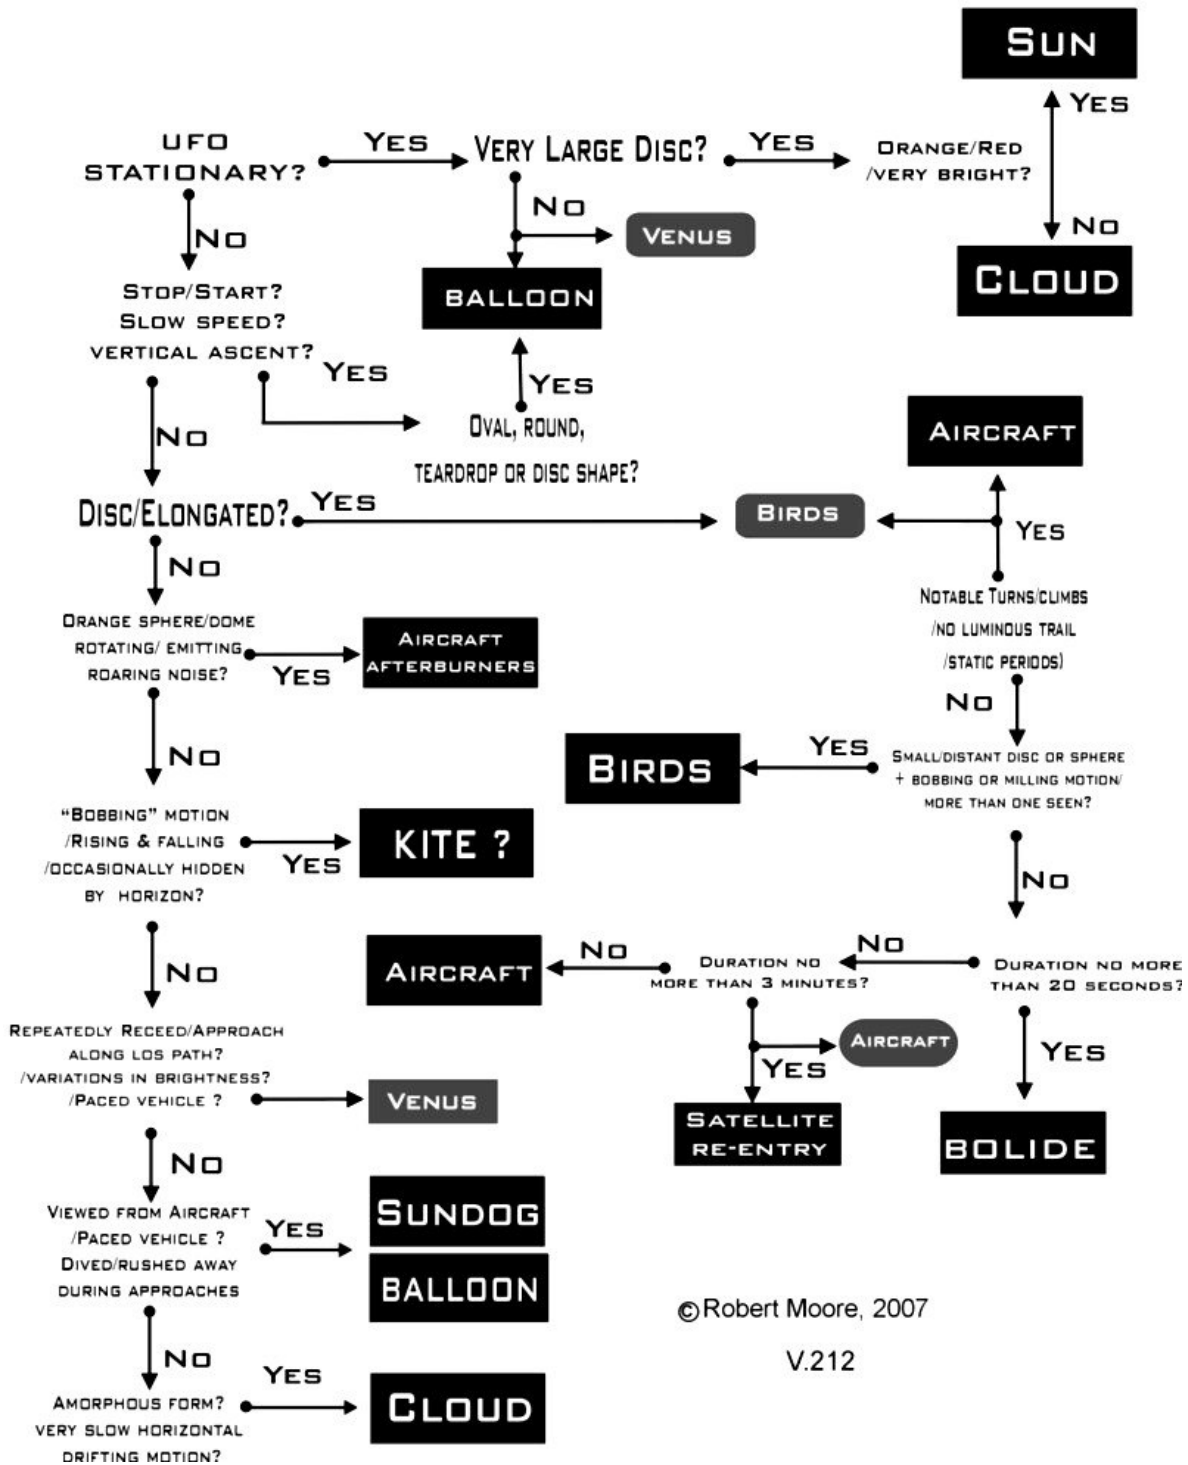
SUN

YES

UFO STATIONARY?

YES

VERY LARGE DISC?

YES

ORANGE/RED /VERY BRIGHT?

NO

NO

VENUS

CLOUD

NO

BALLOON

STOP/START? SLOW SPEED? VERTICAL ASCENT?

YES

YES

OVAL, ROUND, TEARDROP OR DISC SHAPE?

NO

AIRCRAFT

DISC/ELONGATED?

YES

BIRDS

YES

NO

NOTABLE TURNS/CLIMBS /NO LUMINOUS TRAIL /STATIC PERIODS)

ORANGE SPHERE/DOME ROTATING/ EMITTING ROARING NOISE?

YES

AIRCRAFT AFTERBURNERS

NO

NO

YES

BIRDS

SMALL/DISTANT DISC OR SPHERE + BOBBING OR MILLING MOTION/ MORE THAN ONE SEEN?

"BOBBING" MOTION /RISING & FALLING /OCCASIONALLY HIDDEN BY HORIZON?

YES

KITE ?

NO

NO

NO

AIRCRAFT

NO

DURATION NO MORE THAN 3 MINUTES?

NO

DURATION NO MORE THAN 20 SECONDS?

REPEATEDLY RECEED/APPROACH ALONG LOS PATH? /VARIATIONS IN BRIGHTNESS? /PACED VEHICLE ?

AIRCRAFT

YES

YES

VENUS

SATELLITE RE-ENTRY

BOLIDE

NO

VIEWED FROM AIRCRAFT /PACED VEHICLE ? DIVED/RUSHED AWAY DURING APPROACHES

YES

SUNDOG

BALLOON

©Robert Moore, 2007

V.212

NO

YES

AMORPHOUS FORM? VERY SLOW HORIZONTAL DRIFTING MOTION?

CLOUD